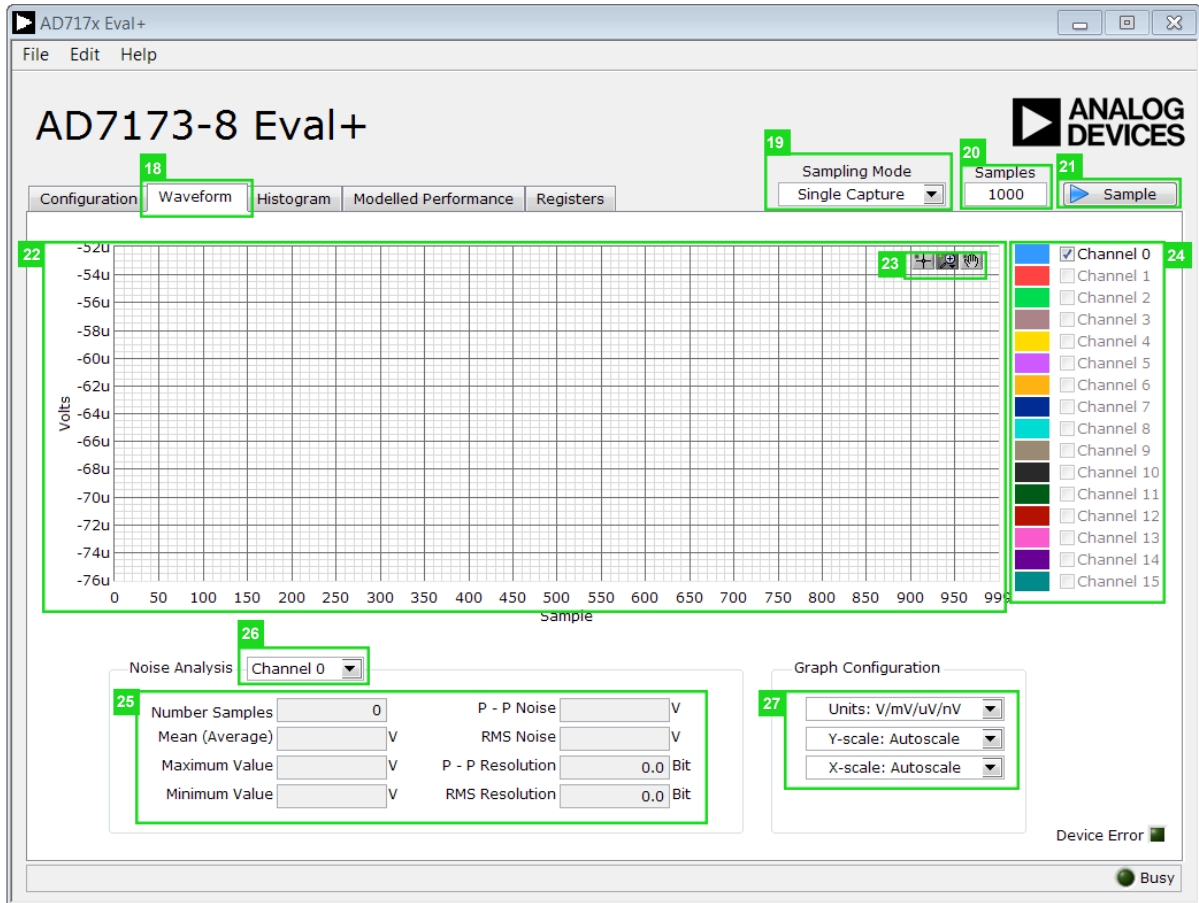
AD717x Eval+

File Edit Help

AD7173-8 Eval+

ANALOG DEVICES

18

Configuration | Waveform | Histogram | Modelled Performance | Registers

19 Sampling Mode
Single Capture

20 Samples
1000

21 Sample

22

23

24

-52u
-54u
-56u
-58u
-60u
-62u
-64u
-66u
-68u
-70u
-72u
-74u
-76u

Volts

0 50 100 150 200 250 300 350 400 450 500 550 600 650 700 750 800 850 900 950 99

Sample

Channel 0
Channel 1
Channel 2
Channel 3
Channel 4
Channel 5
Channel 6
Channel 7
Channel 8
Channel 9
Channel 10
Channel 11
Channel 12
Channel 13
Channel 14
Channel 15

26

Noise Analysis Channel 0

25

Number Samples 0
Mean (Average) V
Maximum Value V
Minimum Value V
P - P Noise V
RMS Noise V
P - P Resolution 0.0 Bit
RMS Resolution 0.0 Bit

Graph Configuration

27

Units: V/mV/uV/nV
Y-scale: Autoscale
X-scale: Autoscale

Device Error

Busy